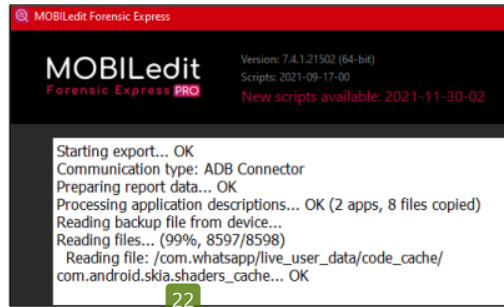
MOBILedit Forensic Express

MOBILedit
Forensic Express PRO

Version: 7.4.1.21502 (64-bit)
Scripts: 2021-09-17-00
New scripts available: 2021-11-30-02

Starting export... OK
Communication type: ADB Connector
Preparing report data... OK
Processing application descriptions... OK (2 apps, 8 files copied)
Reading backup file from device...
Reading files... (99%, 8597/8598)
Reading file: /com.whatsapp/live_user_data/code_cache/com.android.skia.shaders_cache... OK

22